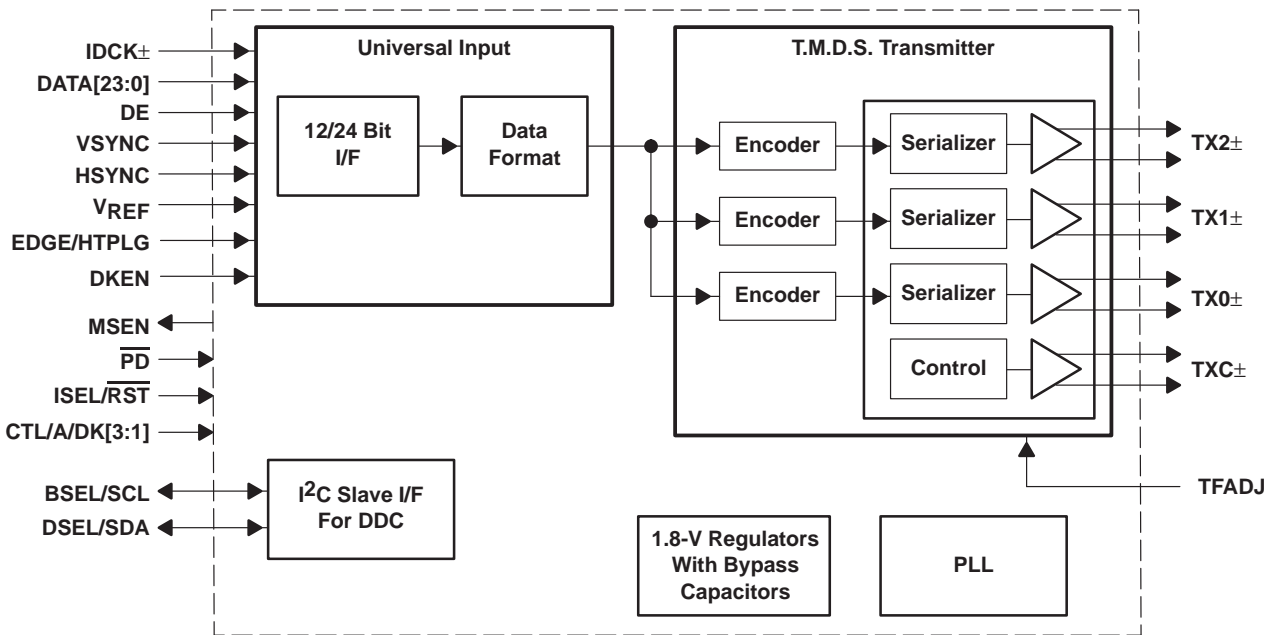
IDCK±
DATA[23:0]
DE
VSYNC
HSYNC
$V_{REF}$
EDGE/HTPLG
DKEN
MSEN
$\overline{PD}$
ISEL/$\overline{RST}$
CTL/A/DK[3:1]
BSEL/SCL
DSEL/SDA

Universal Input

12/24 Bit I/F

Data Format

T.M.D.S. Transmitter

Encoder
Encoder
Encoder

Serializer
Serializer
Serializer
Control

TX2±
TX1±
TX0±
TXC±

TFADJ

$I^2C$ Slave I/F For DDC

1.8-V Regulators With Bypass Capacitors

PLL